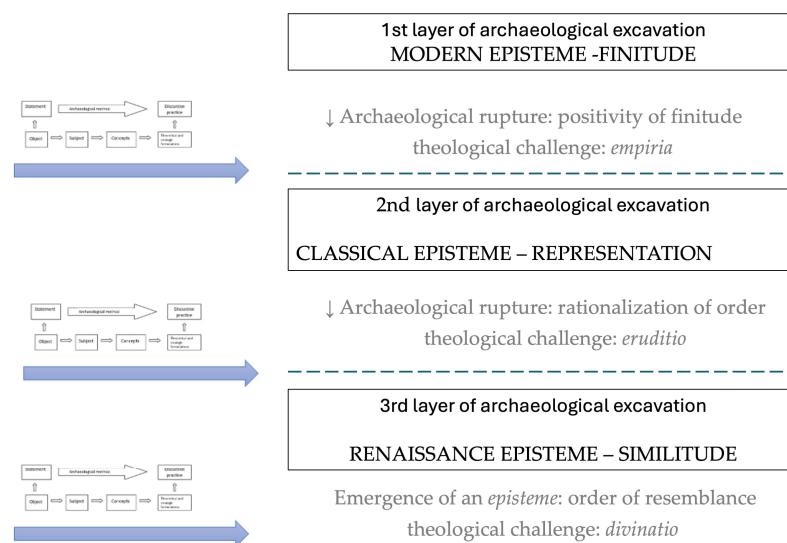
1st layer of archaeological excavation
MODERN EPISTEME -FINITUDE

Statement
Archaeological method
Discursive practice
Object
Subject
Concepts
Theoretical and strategic formations

↓ Archaeological rupture: positivity of finitude
theological challenge: *empiria*

2nd layer of archaeological excavation

CLASSICAL EPISTEME – REPRESENTATION

Statement
Archaeological method
Discursive practice
Object
Subject
Concepts
Theoretical and strategic formations

↓ Archaeological rupture: rationalization of order
theological challenge: *eruditio*

3rd layer of archaeological excavation

RENAISSANCE EPISTEME – SIMILITUDE

Statement
Archaeological method
Discursive practice
Object
Subject
Concepts
Theoretical and strategic formations

Emergence of an *episteme*: order of resemblance
theological challenge: *divinatio*